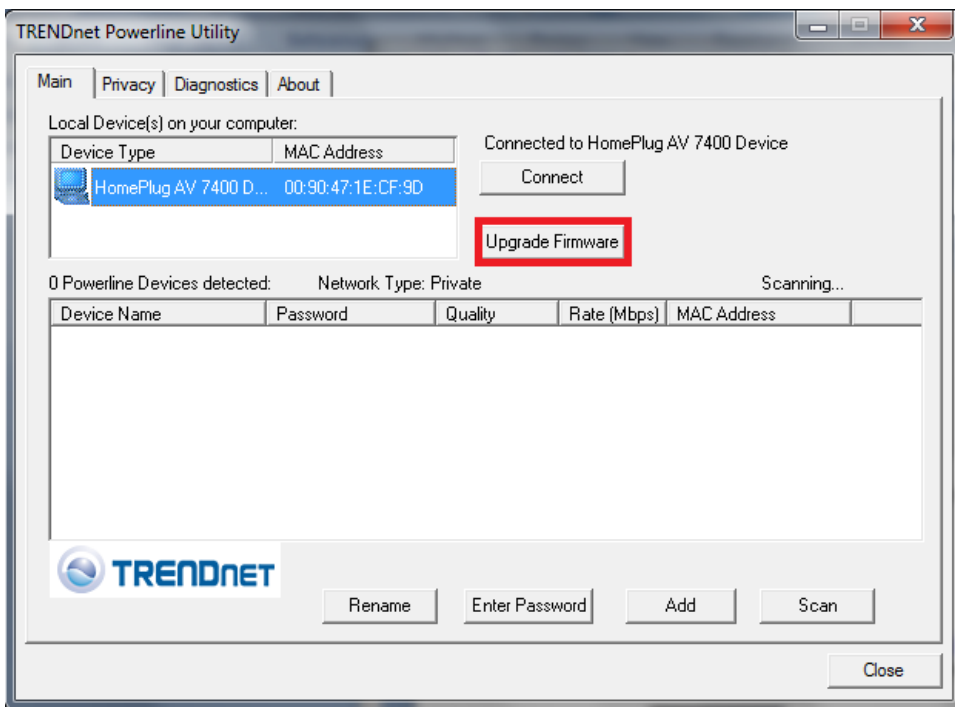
TRENDnet Powerline Utility

Main | Privacy | Diagnostics | About

Local Device(s) on your computer:

| Device Type | MAC Address |
|---|---|
| HomePlug AV 7400 D... | 00:90:47:1E:CF:9D |

Connected to HomePlug AV 7400 Device

Connect

Upgrade Firmware

0 Powerline Devices detected: Network Type: Private Scanning...

| Device Name | Password | Quality | Rate (Mbps) | MAC Address |
|---|---|---|---|---|

TRENDnet

Rename Enter Password Add Scan

Close